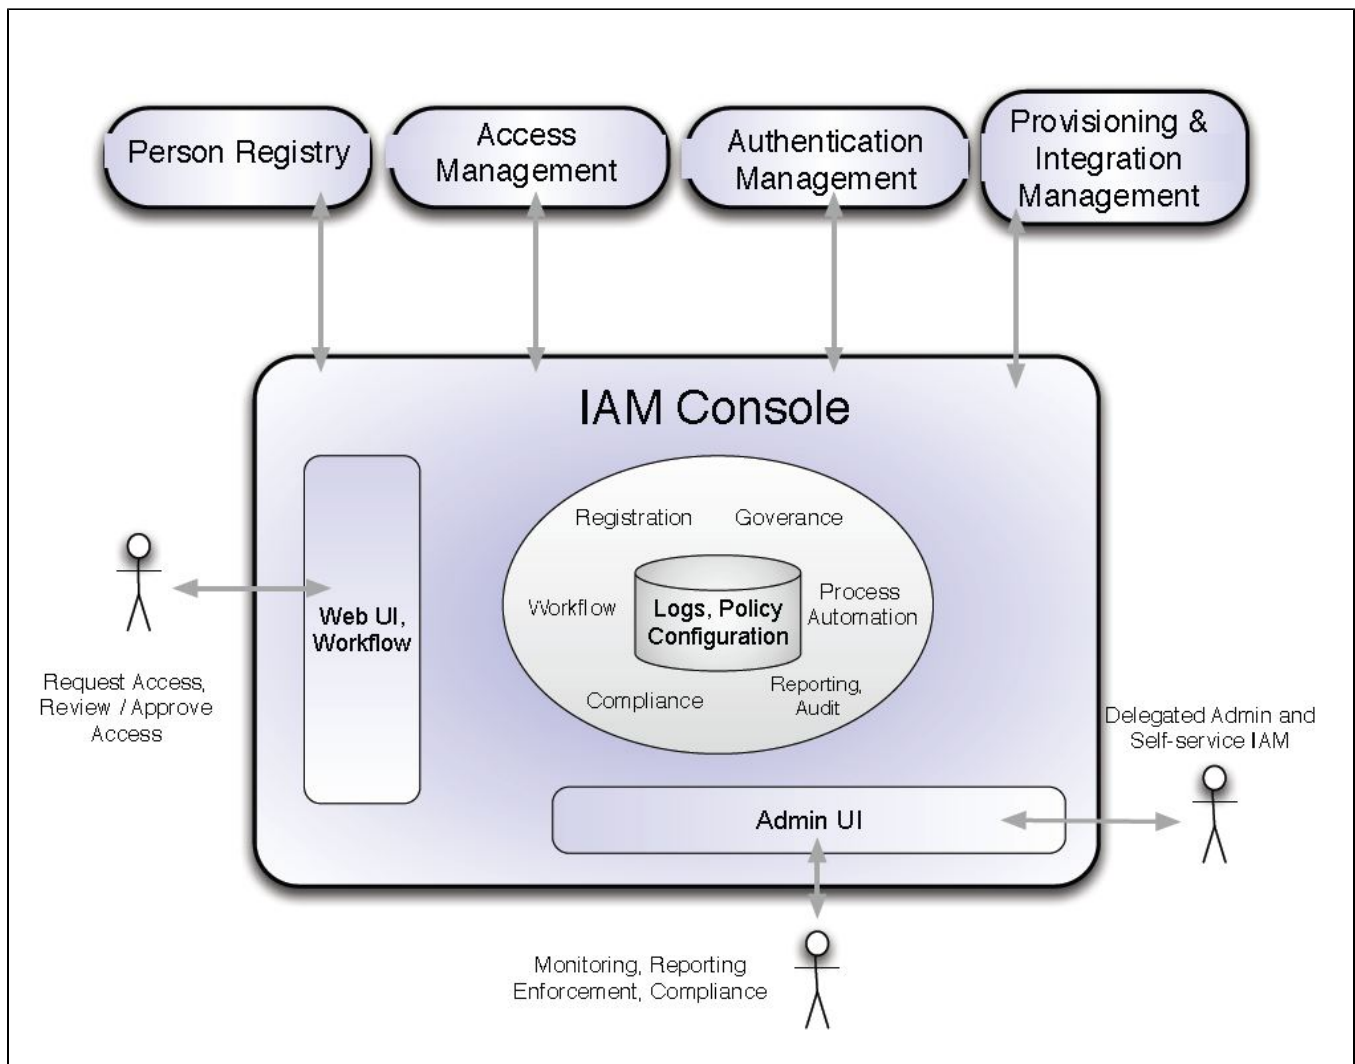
Person Registry

Access Management

Authentication Management

Provisioning & Integration Management

IAM Console

Web UI, Workflow

Registration

Goverance

Workflow

Logs, Policy Configuration

Process Automation

Compliance

Reporting, Audit

Request Access, Review / Approve Access

Delegated Admin and Self-service IAM

Admin UI

Monitoring, Reporting Enforcement, Compliance